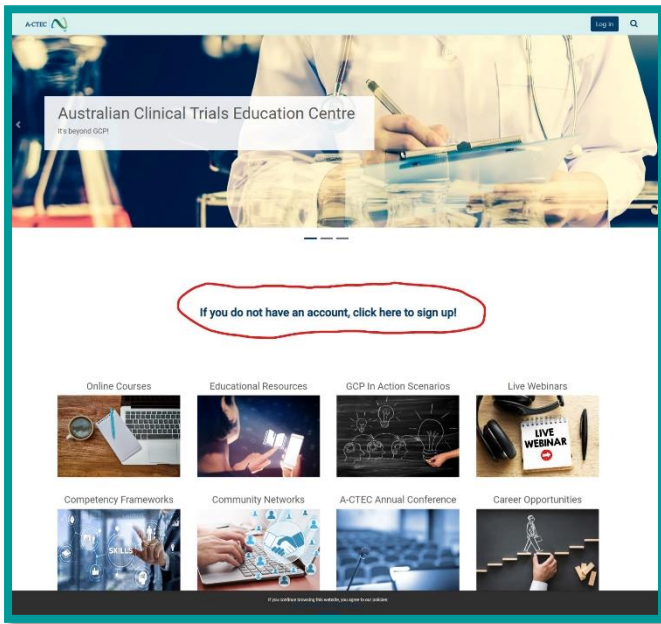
A-CTEC

Log in

Australian Clinical Trials Education Centre

It's beyond GCP!

If you do not have an account, click here to sign up!

Online Courses

Educational Resources

GCP In Action Scenarios

Live Webinars

LIVE WEBINAR

Competency Frameworks

SKILLS

Community Networks

A-CTEC Annual Conference

Career Opportunities

If you continue browsing this website, you agree to our policies